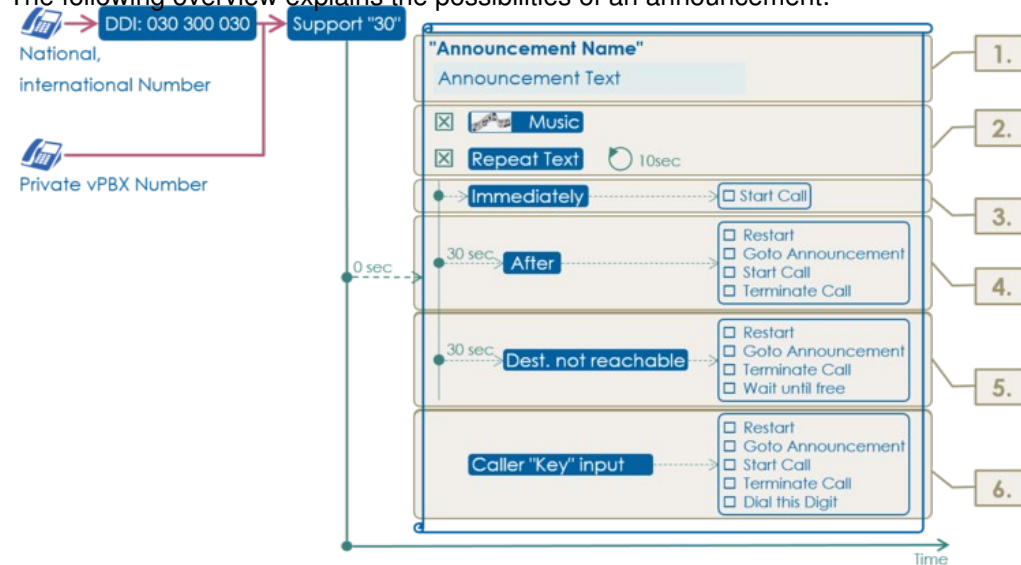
The following overview explains the possibilities of an announcement:

DDI: 030 300 030
Support "30"
National, international Number
Private vPBX Number

"Announcement Name"
Announcement Text
1.

☒ Music
☒ Repeat Text 10sec
2.

Immediately
☐ Start Call
3.

0 sec
30 sec After
☐ Restart
☐ Goto Announcement
☐ Start Call
☐ Terminate Call
4.

30 sec Dest. not reachable
☐ Restart
☐ Goto Announcement
☐ Terminate Call
☐ Wait until free
5.

Caller "Key" input
☐ Restart
☐ Goto Announcement
☐ Start Call
☐ Terminate Call
☐ Dial this Digit
6.

Time